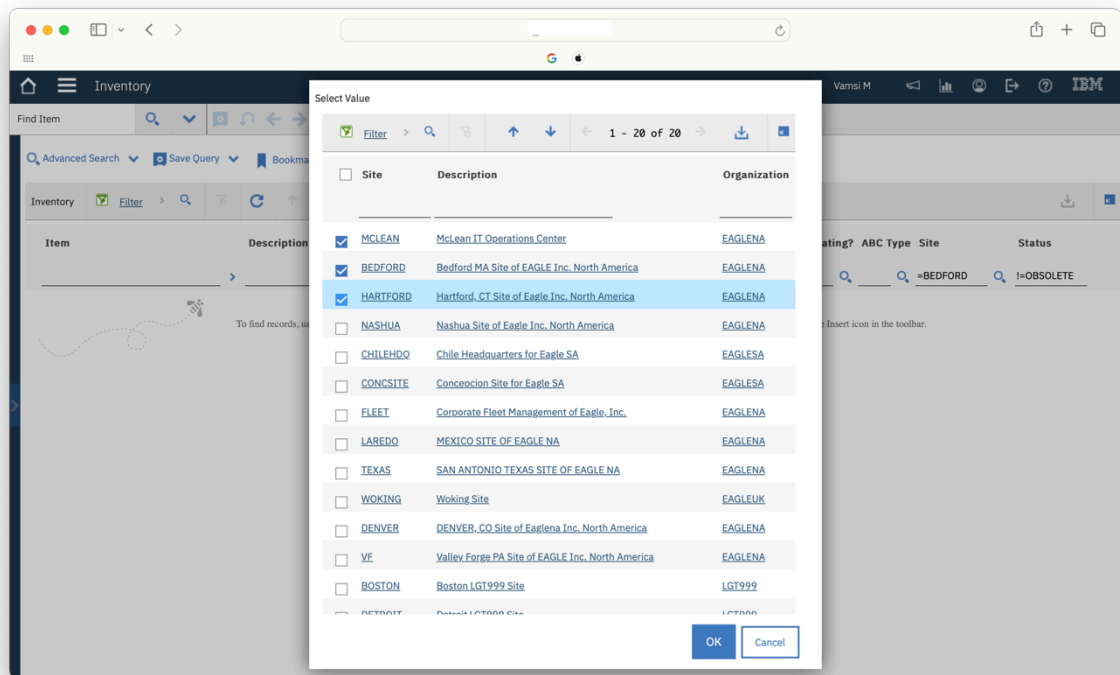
Inventory

Vamsi M

IBM

Find Item

Advanced Search

Save Query

Bookma

Inventory

Filter

Item

Description

ating?

ABC Type

Site

Status

=BEDFORD

!=OBSOLETE

To find records, u

Insert icon in the toolbar.

Select Value

Filter

1 - 20 of 20

| | Site | Description | Organization |
|---|---|---|---|
| ☑ | MCLEAN | McLean IT Operations Center | EAGLENA |
| ☑ | BEDFORD | Bedford MA Site of EAGLE Inc. North America | EAGLENA |
| ☑ | HARTFORD | Hartford, CT Site of Eagle Inc. North America | EAGLENA |
| ☐ | NASHUA | Nashua Site of Eagle Inc. North America | EAGLENA |
| ☐ | CHILEHDQ | Chile Headquarters for Eagle SA | EAGLESA |
| ☐ | CONCSITE | Concepcion Site for Eagle SA | EAGLESA |
| ☐ | FLEET | Corporate Fleet Management of Eagle, Inc. | EAGLENA |
| ☐ | LAREDO | MEXICO SITE OF EAGLE NA | EAGLENA |
| ☐ | TEXAS | SAN ANTONIO TEXAS SITE OF EAGLE NA | EAGLENA |
| ☐ | WOKING | Woking Site | EAGLEUK |
| ☐ | DENVER | DENVER, CO Site of Eaglena Inc. North America | EAGLENA |
| ☐ | VF | Valley Forge PA Site of EAGLE Inc. North America | EAGLENA |
| ☐ | BOSTON | Boston LGT999 Site | LGT999 |
| ☐ | DETROIT | Detroit LGT999 Site | LGT999 |

OK

Cancel